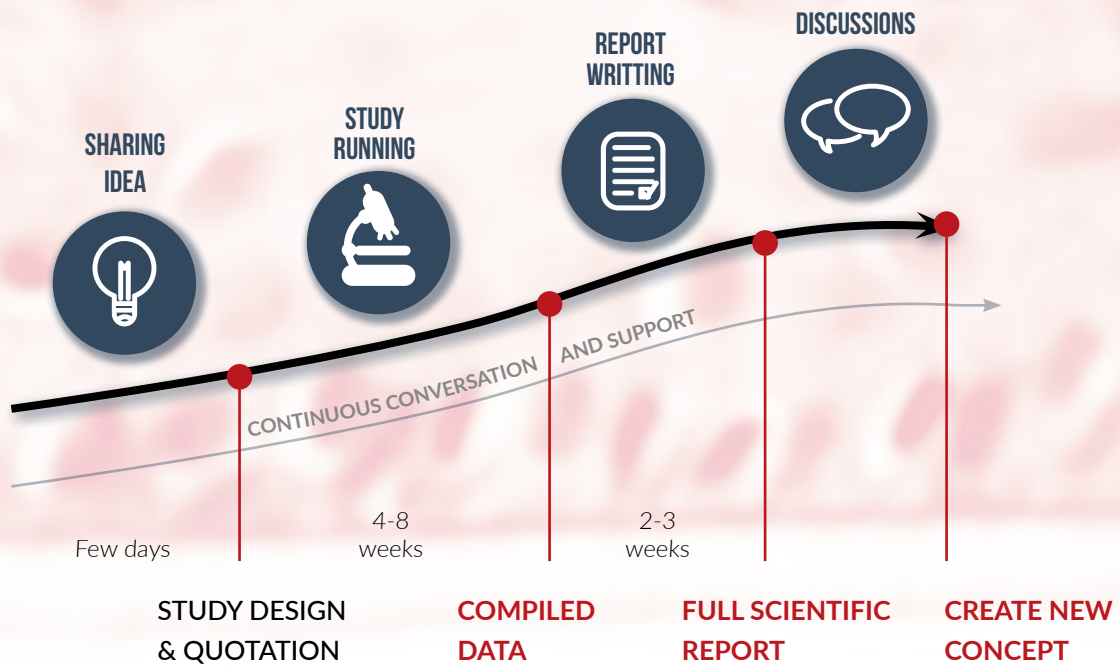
SHARING IDEA

STUDY RUNNING

REPORT WRITTING

DISCUSSIONS

CONTINUOUS CONVERSATION AND SUPPORT

Few days

4-8 weeks

2-3 weeks

STUDY DESIGN & QUOTATION

COMPILED DATA

FULL SCIENTIFIC REPORT

CREATE NEW CONCEPT